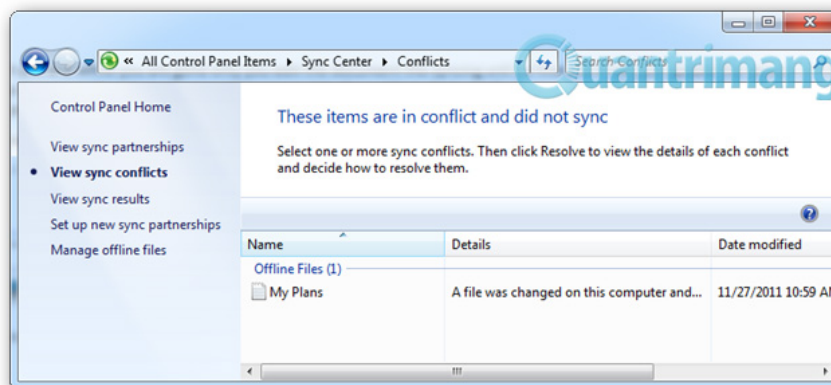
« All Control Panel Items ▸ Sync Center ▸ Conflicts

Search Conflicts

Quantrimang

Control Panel Home

View sync partnerships

View sync conflicts

View sync results

Set up new sync partnerships

Manage offline files

These items are in conflict and did not sync

Select one or more sync conflicts. Then click Resolve to view the details of each conflict and decide how to resolve them.

| Name | Details | Date modified |
|---|---|---|
| Offline Files (1) | | |
| My Plans | A file was changed on this computer and... | 11/27/2011 10:59 A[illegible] |